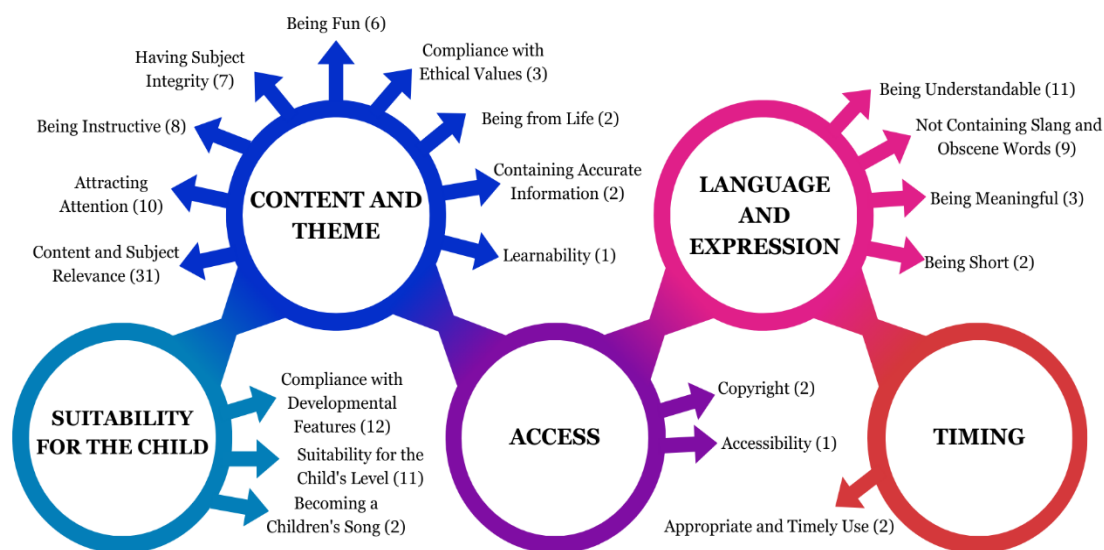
CONTENT AND THEME

Being Fun (6)
Having Subject Integrity (7)
Compliance with Ethical Values (3)
Being Instructive (8)
Being from Life (2)
Attracting Attention (10)
Containing Accurate Information (2)
Content and Subject Relevance (31)
Learnability (1)

LANGUAGE AND EXPRESSION

Being Understandable (11)
Not Containing Slang and Obscene Words (9)
Being Meaningful (3)
Being Short (2)

SUITABILITY FOR THE CHILD

Compliance with Developmental Features (12)
Suitability for the Child's Level (11)
Becoming a Children's Song (2)

ACCESS

Copyright (2)
Accessibility (1)

TIMING

Appropriate and Timely Use (2)